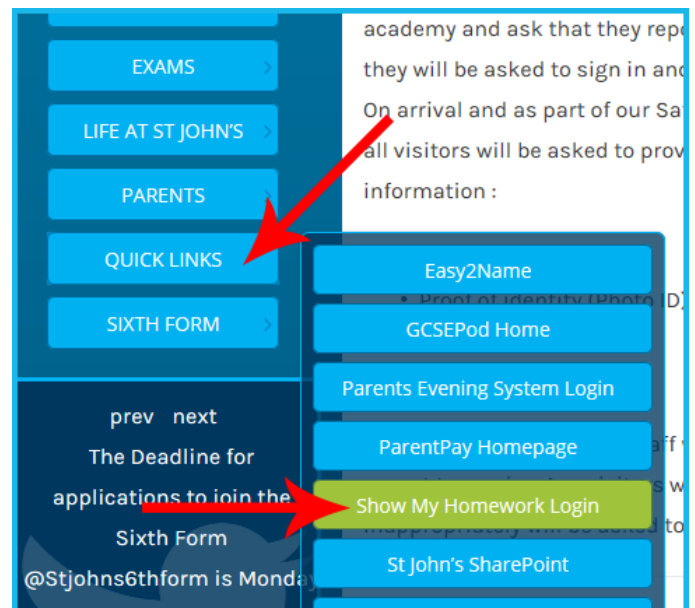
EXAMS

LIFE AT ST JOHN'S

PARENTS

QUICK LINKS

SIXTH FORM

academy and ask that they repo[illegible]

they will be asked to sign in and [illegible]

On arrival and as part of our Sa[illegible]

all visitors will be asked to prov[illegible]

information :

Easy2Name

GCSEPod Home

Parents Evening System Login

ParentPay Homepage

Show My Homework Login

St John's SharePoint

prev next

The Deadline for applications to join the Sixth Form @Stjohns6thform is Monday